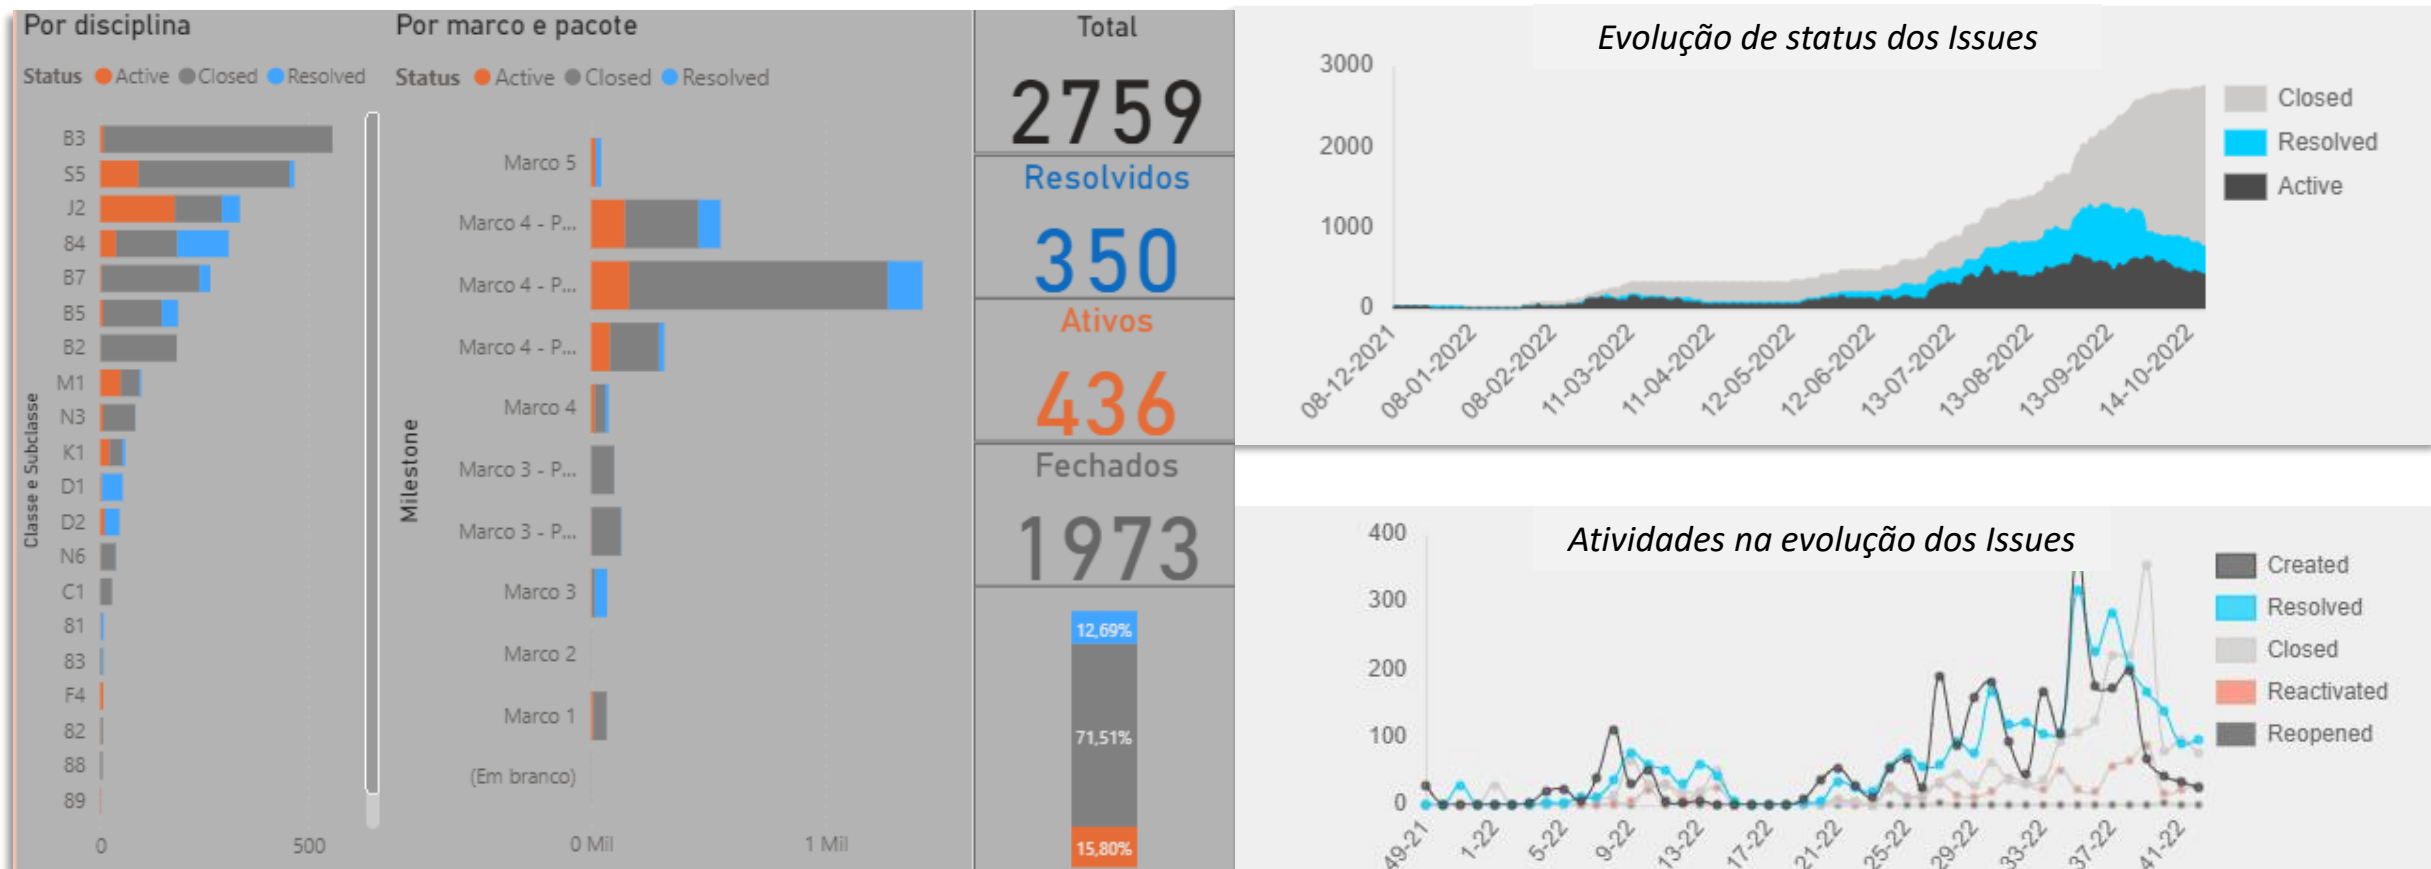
Por disciplina

Status Active Closed Resolved

Classe e Subclasse

B3
S5
J2
84
B7
B5
B2
M1
N3
K1
D1
D2
N6
C1
81
83
F4
82
88
89

0 500

Por marco e pacote

Status Active Closed Resolved

Milestone

Marco 5
Marco 4 - P...
Marco 4 - P...
Marco 4 - P...
Marco 4
Marco 3 - P...
Marco 3 - P...
Marco 3
Marco 2
Marco 1
(Em branco)

0 Mil 1 Mil

Total
2759
Resolvidos
350
Ativos
436
Fechados
1973

12,69%
71,51%
15,80%

Evolução de status dos Issues

3000
2000
1000
0

08-12-2021 08-01-2022 08-02-2022 11-03-2022 11-04-2022 12-05-2022 12-06-2022 13-07-2022 13-08-2022 13-09-2022 14-10-2022

Closed
Resolved
Active

Atividades na evolução dos Issues

400
300
200
100
0

49-21 1-22 5-22 9-22 13-22 17-22 21-22 25-22 29-22 33-22 37-22 41-22

Created
Resolved
Closed
Reactivated
Reopened